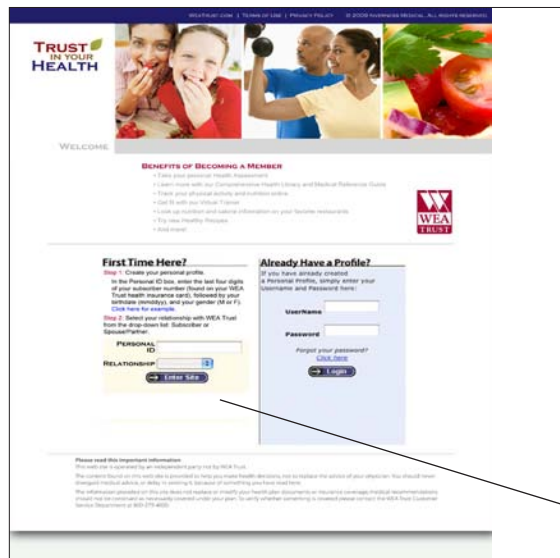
WEATRUST.COM | TERMS OF USE | PRIVACY POLICY | © 2008 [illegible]. ALL RIGHTS RESERVED.

TRUST IN YOUR HEALTH

WELCOME

BENEFITS OF BECOMING A MEMBER
• Take your personal Health Assessment
• Learn more with our Comprehensive Health Library and Medical Reference Guide
• Track your physical activity and nutrition online
• Get fit with our Virtual Trainer
• Look up nutrition and calorie information on your favorite restaurants
• Try new Healthy Recipes
• And more!

WEA TRUST

First Time Here?
Step 1: Create your personal profile.
In the Personal ID box, enter the last four digits of your subscriber number (found on your WEA Trust health insurance card), followed by your birthdate (mmddyy), and your gender (M or F).
Click here for example.
Step 2: Select your relationship with WEA Trust from the drop-down list: Subscriber or Spouse/Partner.

PERSONAL ID

RELATIONSHIP

Enter Site

Already Have a Profile?
If you have already created a Personal Profile, simply enter your Username and Password here:

UserName

Password

Forgot your password?
Click here

Login

Please read this important information
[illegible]

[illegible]

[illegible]